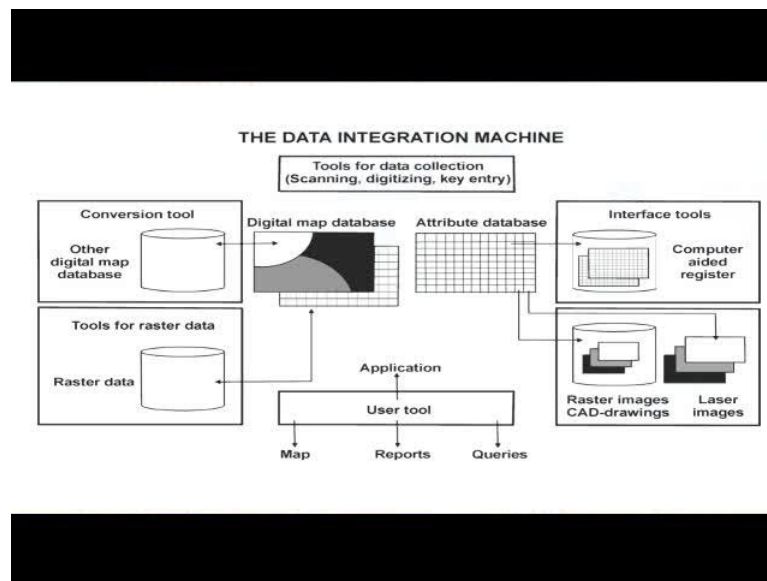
THE DATA INTEGRATION MACHINE

Tools for data collection (Scanning, digitizing, key entry)

Conversion tool

Other digital map database

Digital map database

Attribute database

Interface tools

Computer aided register

Tools for raster data

Raster data

Application

User tool

Raster images CAD-drawings

Laser images

Map

Reports

Queries